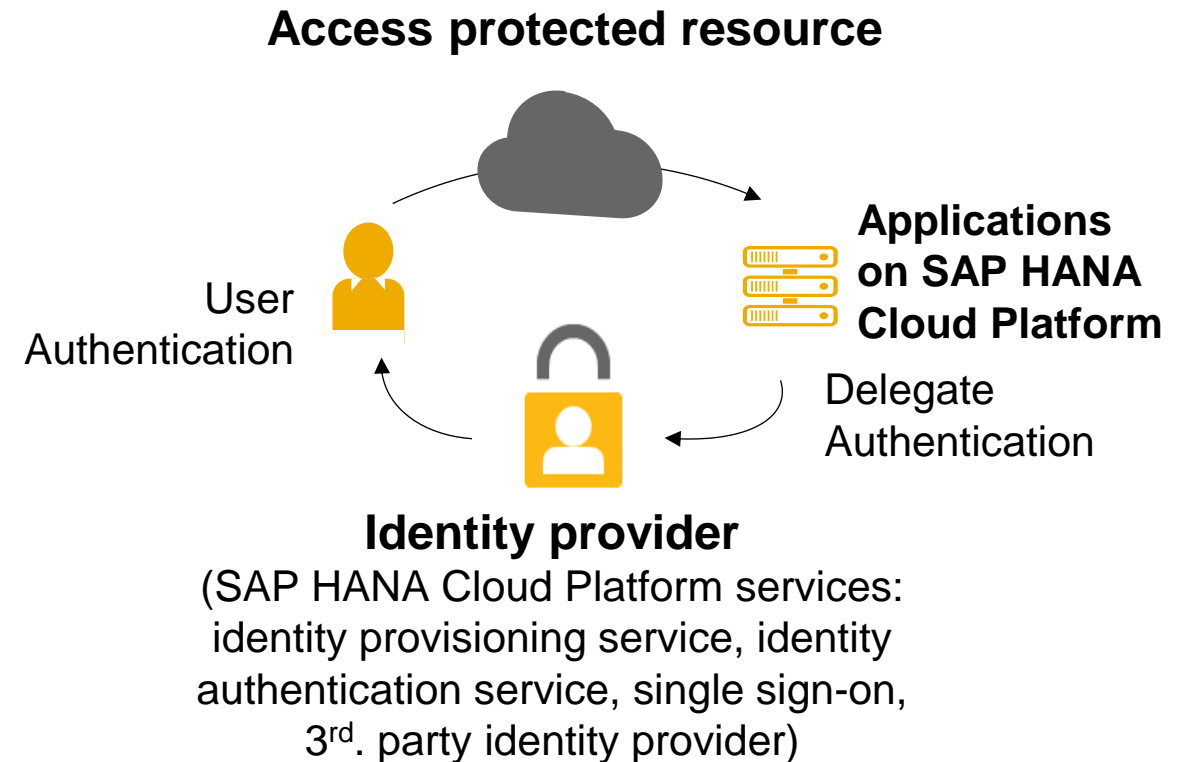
Access protected resource

Applications on SAP HANA Cloud Platform

User Authentication

Delegate Authentication

Identity provider

(SAP HANA Cloud Platform services: identity provisioning service, identity authentication service, single sign-on, 3$^{rd}$. party identity provider)